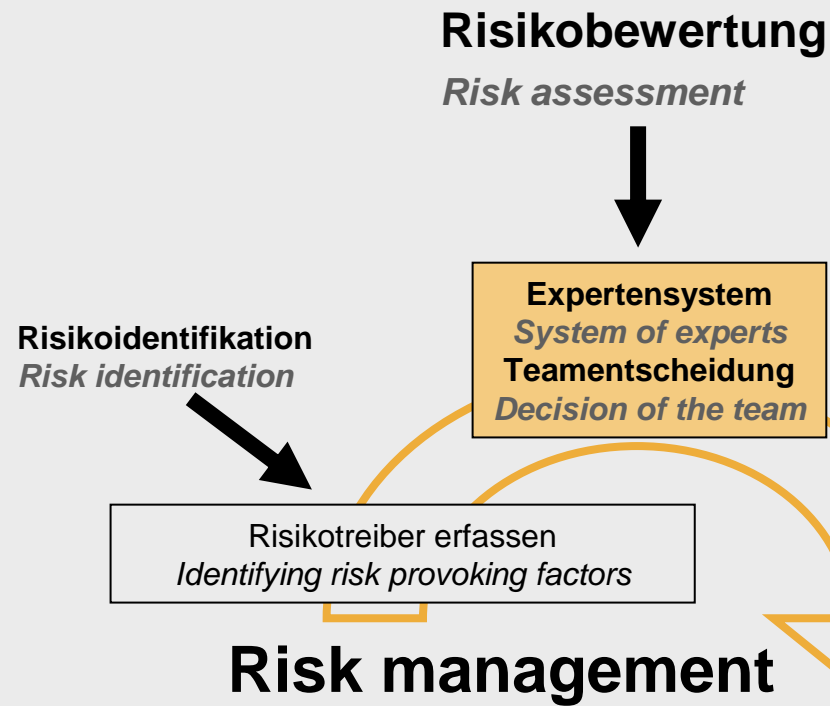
Risikobewertung
Risk assessment

Risikoidentifikation
Risk identification

Expertensystem
System of experts
Teamentscheidung
Decision of the team

Risikotreiber erfassen
Identifying risk provoking factors

Risk management